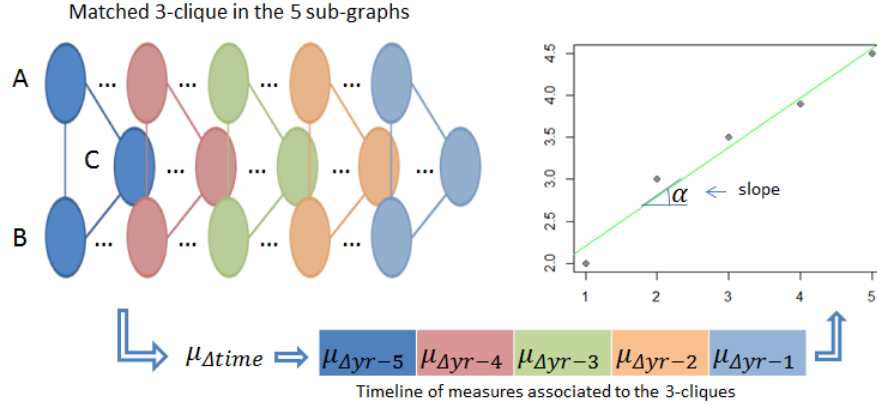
Matched 3-clique in the 5 sub-graphs

A ... ... ... ...

C ... ... ... ...

B ... ... ... ...

4.5
4.0
3.5
3.0
2.5
2.0

1 2 3 4 5

$\alpha$ ← slope

$\mu_{\Delta time}$ ⇒ $\mu_{\Delta yr-5}$ $\mu_{\Delta yr-4}$ $\mu_{\Delta yr-3}$ $\mu_{\Delta yr-2}$ $\mu_{\Delta yr-1}$

Timeline of measures associated to the 3-cliques